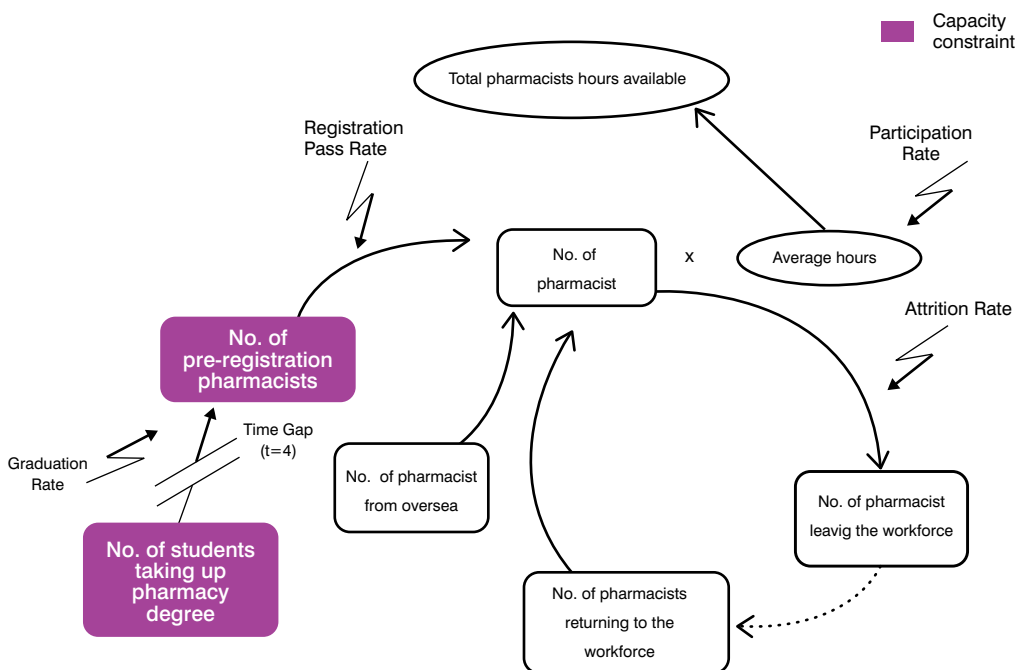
Capacity constraint

Total pharmacists hours available

Registration Pass Rate

Participation Rate

No. of pharmacist

x

Average hours

Attrition Rate

No. of pre-registration pharmacists

Time Gap (t=4)

Graduation Rate

No. of pharmacist from oversea

No. of pharmacist leavig the workforce

No. of students taking up pharmacy degree

No. of pharmacists returning to the workforce